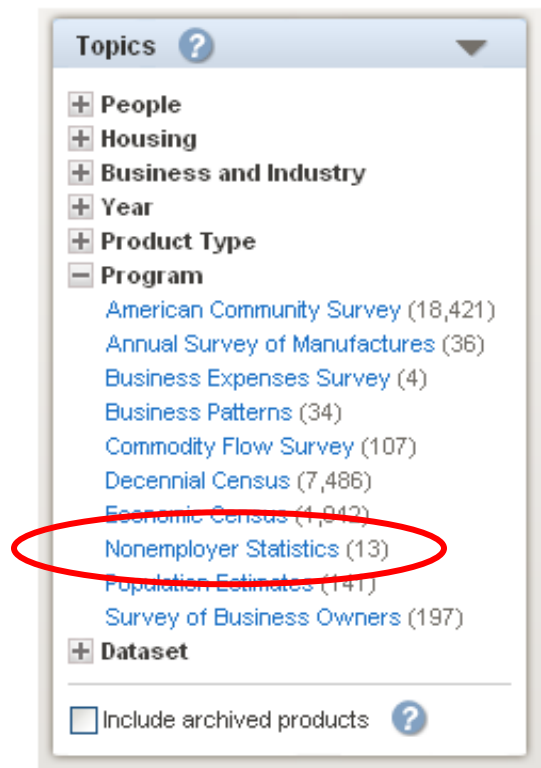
Topics ?

+ People
+ Housing
+ Business and Industry
+ Year
+ Product Type
− Program
American Community Survey (18,421)
Annual Survey of Manufactures (36)
Business Expenses Survey (4)
Business Patterns (34)
Commodity Flow Survey (107)
Decennial Census (7,486)
Economic Census (1,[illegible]42)
Nonemployer Statistics (13)
Population Estimates (141)
Survey of Business Owners (197)
+ Dataset

Include archived products ?